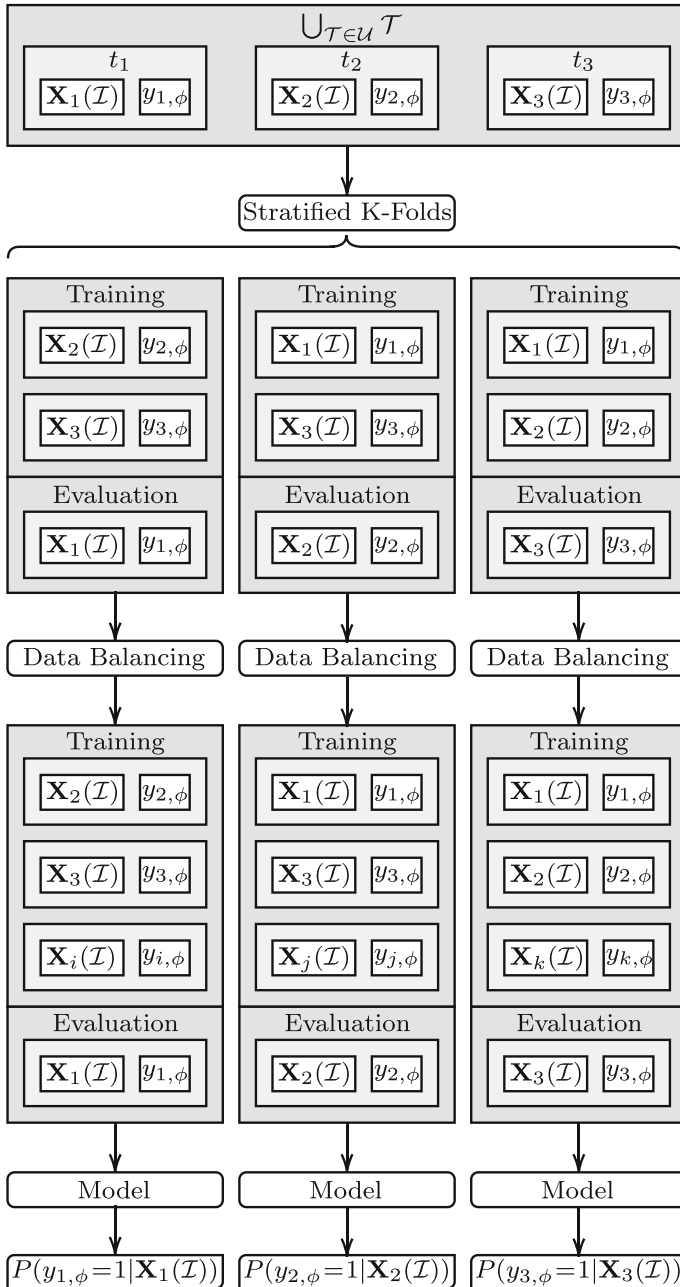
$\bigcup_{\mathcal{T}\in\mathcal{U}}\mathcal{T}$

$t_1$
$\mathbf{X}_1(\mathcal{I})$ $y_{1,\phi}$

$t_2$
$\mathbf{X}_2(\mathcal{I})$ $y_{2,\phi}$

$t_3$
$\mathbf{X}_3(\mathcal{I})$ $y_{3,\phi}$

Stratified K-Folds

Training
$\mathbf{X}_2(\mathcal{I})$ $y_{2,\phi}$
$\mathbf{X}_3(\mathcal{I})$ $y_{3,\phi}$
Evaluation
$\mathbf{X}_1(\mathcal{I})$ $y_{1,\phi}$

Training
$\mathbf{X}_1(\mathcal{I})$ $y_{1,\phi}$
$\mathbf{X}_3(\mathcal{I})$ $y_{3,\phi}$
Evaluation
$\mathbf{X}_2(\mathcal{I})$ $y_{2,\phi}$

Training
$\mathbf{X}_1(\mathcal{I})$ $y_{1,\phi}$
$\mathbf{X}_2(\mathcal{I})$ $y_{2,\phi}$
Evaluation
$\mathbf{X}_3(\mathcal{I})$ $y_{3,\phi}$

Data Balancing
Data Balancing
Data Balancing

Training
$\mathbf{X}_2(\mathcal{I})$ $y_{2,\phi}$
$\mathbf{X}_3(\mathcal{I})$ $y_{3,\phi}$
$\mathbf{X}_i(\mathcal{I})$ $y_{i,\phi}$
Evaluation
$\mathbf{X}_1(\mathcal{I})$ $y_{1,\phi}$

Training
$\mathbf{X}_1(\mathcal{I})$ $y_{1,\phi}$
$\mathbf{X}_3(\mathcal{I})$ $y_{3,\phi}$
$\mathbf{X}_j(\mathcal{I})$ $y_{j,\phi}$
Evaluation
$\mathbf{X}_2(\mathcal{I})$ $y_{2,\phi}$

Training
$\mathbf{X}_1(\mathcal{I})$ $y_{1,\phi}$
$\mathbf{X}_2(\mathcal{I})$ $y_{2,\phi}$
$\mathbf{X}_k(\mathcal{I})$ $y_{k,\phi}$
Evaluation
$\mathbf{X}_3(\mathcal{I})$ $y_{3,\phi}$

Model
Model
Model

$P(y_{1,\phi}=1|\mathbf{X}_1(\mathcal{I}))$
$P(y_{2,\phi}=1|\mathbf{X}_2(\mathcal{I}))$
$P(y_{3,\phi}=1|\mathbf{X}_3(\mathcal{I}))$